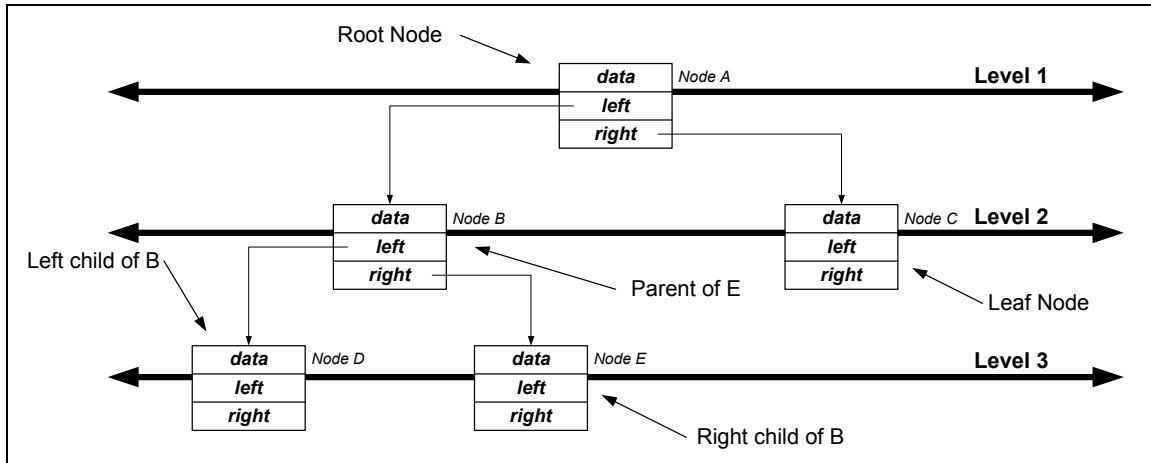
Root Node

data
left
right
Node A

Level 1

data
left
right
Node B

data
left
right
Node C

Level 2

Left child of B

Parent of E

Leaf Node

data
left
right
Node D

data
left
right
Node E

Level 3

Right child of B